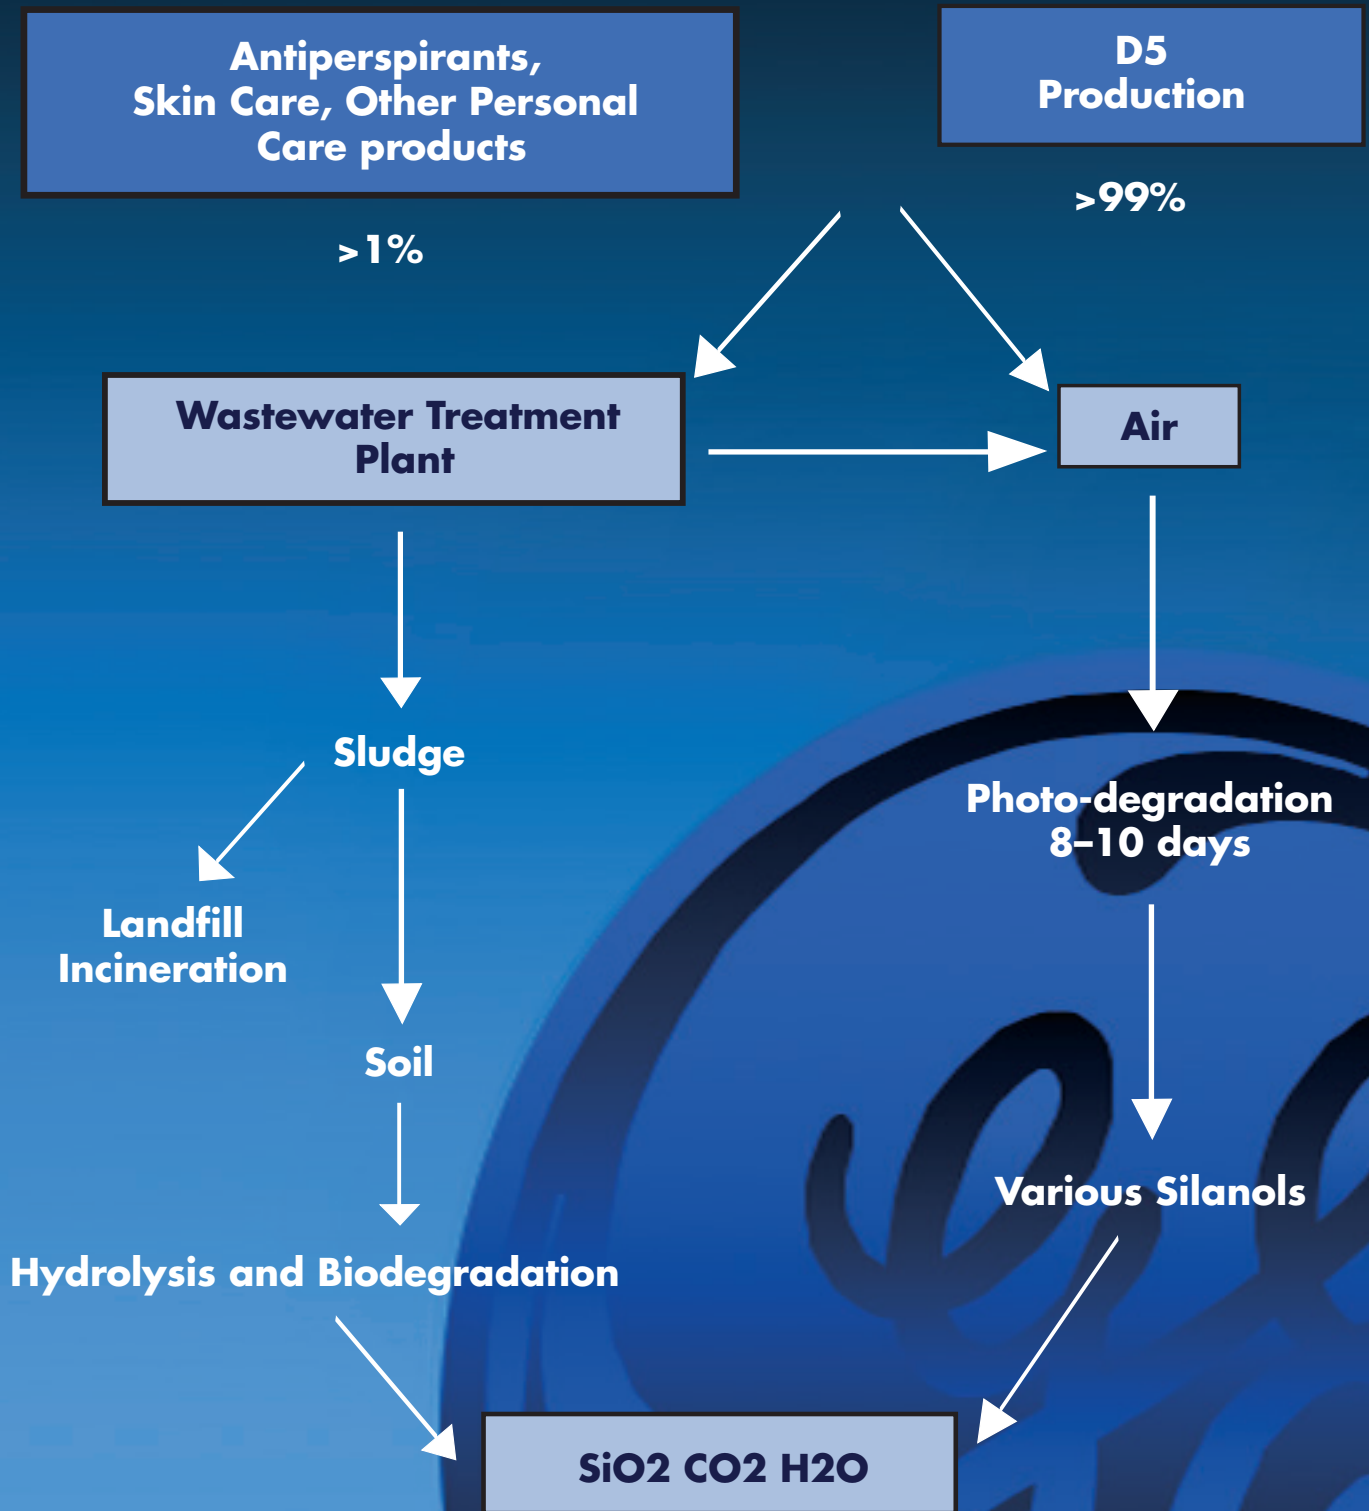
Antiperspirants, Skin Care, Other Personal Care products

D5 Production

>1%

>99%

Wastewater Treatment Plant

Air

Sludge

Photo-degradation 8–10 days

Landfill Incineration

Soil

Various Silanols

Hydrolysis and Biodegradation

SiO2 CO2 H2O